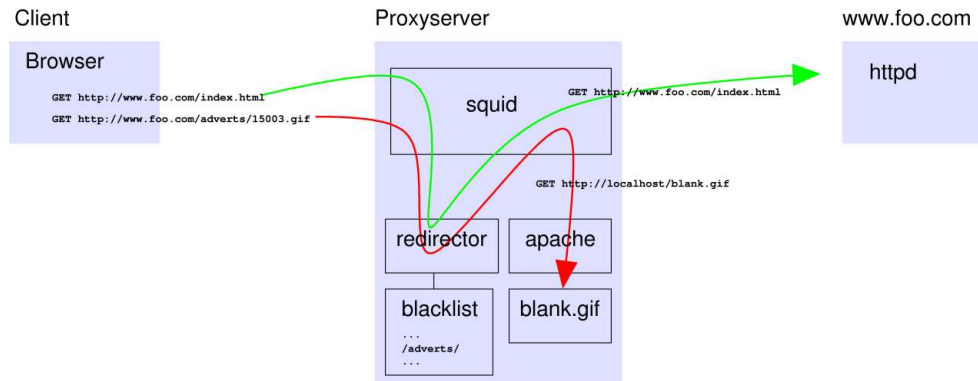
Client

Browser

GET http://www.foo.com/index.html

GET http://www.foo.com/adverts/15003.gif

Proxyserver

squid

GET http://www.foo.com/index.html

GET http://localhost/blank.gif

redirector

apache

blacklist

...
/adverts/
...

blank.gif

www.foo.com

httpd